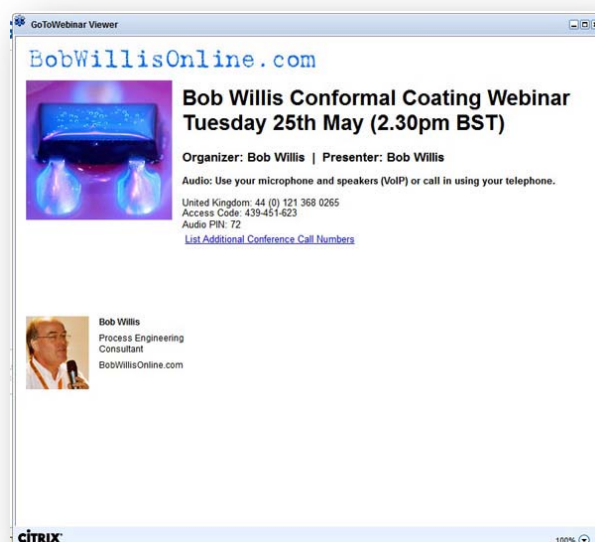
GoToWebinar Viewer

BobWillisOnline.com

Bob Willis Conformal Coating Webinar Tuesday 25th May (2.30pm BST)

Organizer: Bob Willis | Presenter: Bob Willis

Audio: Use your microphone and speakers (VoIP) or call in using your telephone.

United Kingdom: 44 (0) 121 368 0265
Access Code: 439-451-623
Audio PIN: 72
List Additional Conference Call Numbers

Bob Willis
Process Engineering Consultant
BobWillisOnline.com

CITRIX

100%